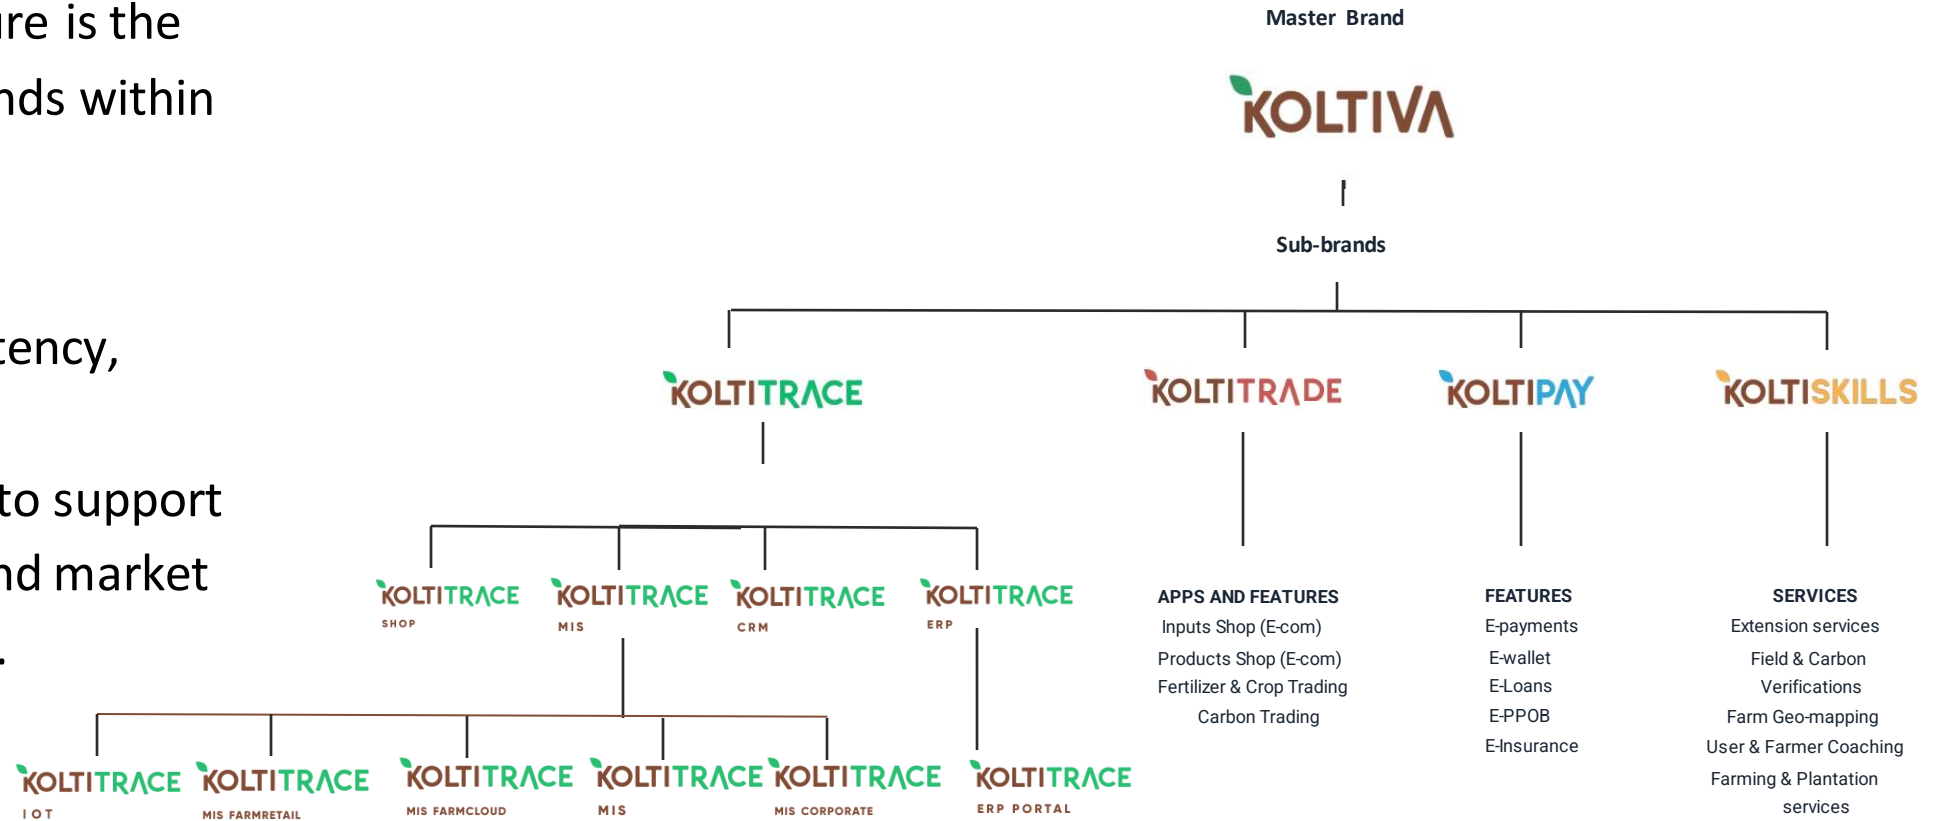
re is the
nds within

tency,

to support
nd market
.

Master Brand

KOLTIVA

Sub-brands

KOLTITRACE

KOLTITRADE

KOLTIPAY

KOLTISKILLS

KOLTITRACE SHOP

KOLTITRACE MIS

KOLTITRACE CRM

KOLTITRACE ERP

APPS AND FEATURES
Inputs Shop (E-com)
Products Shop (E-com)
Fertilizer & Crop Trading
Carbon Trading

FEATURES
E-payments
E-wallet
E-Loans
E-PPOB
E-Insurance

SERVICES
Extension services
Field & Carbon Verifications
Farm Geo-mapping
User & Farmer Coaching
Farming & Plantation services

KOLTITRACE IOT

KOLTITRACE MIS FARMRETAIL

KOLTITRACE MIS FARMCLOUD

KOLTITRACE MIS

KOLTITRACE MIS CORPORATE

KOLTITRACE ERP PORTAL